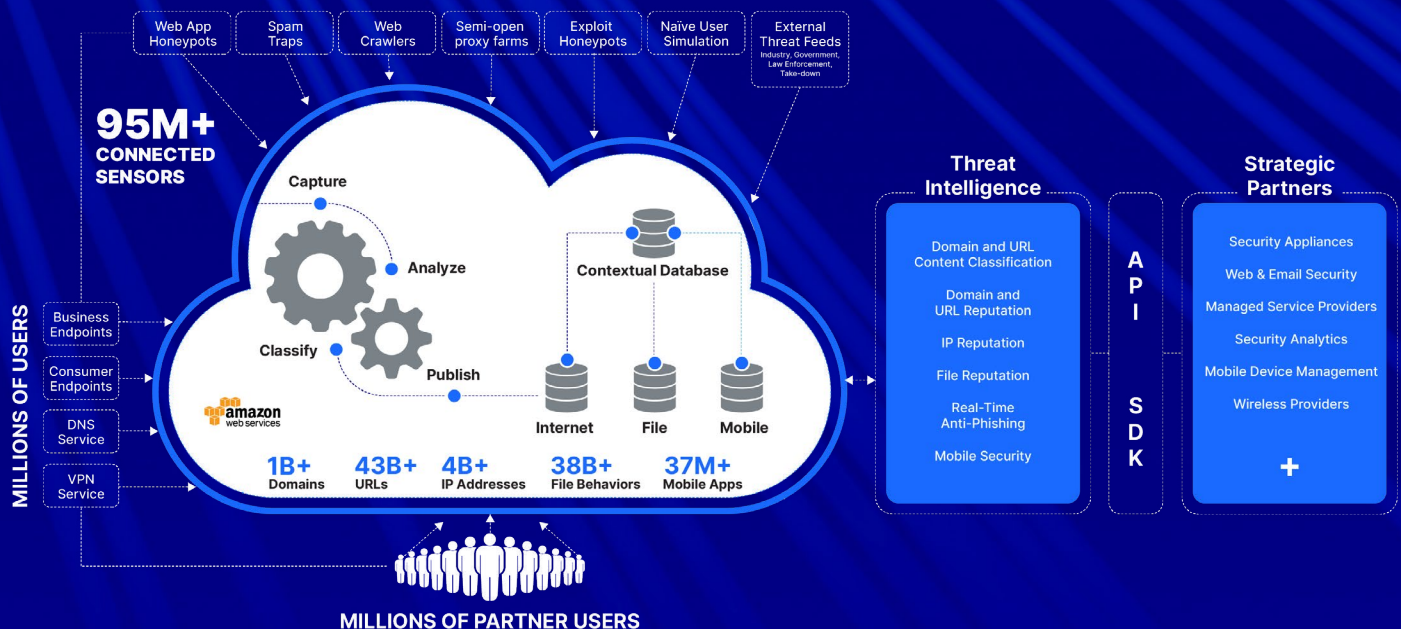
Web App Honeypots

Spam Traps

Web Crawlers

Semi-open proxy farms

Exploit Honeypots

Naïve User Simulation

External Threat Feeds
Industry, Government, Law Enforcement, Take-down

95M+ CONNECTED SENSORS

Capture

Analyze

Classify

Publish

Contextual Database

Internet

File

Mobile

amazon web services

1B+ Domains

43B+ URLs

4B+ IP Addresses

38B+ File Behaviors

37M+ Mobile Apps

MILLIONS OF USERS

Business Endpoints

Consumer Endpoints

DNS Service

VPN Service

MILLIONS OF PARTNER USERS

Threat Intelligence

Domain and URL Content Classification

Domain and URL Reputation

IP Reputation

File Reputation

Real-Time Anti-Phishing

Mobile Security

API

SDK

Strategic Partners

Security Appliances

Web & Email Security

Managed Service Providers

Security Analytics

Mobile Device Management

Wireless Providers

+